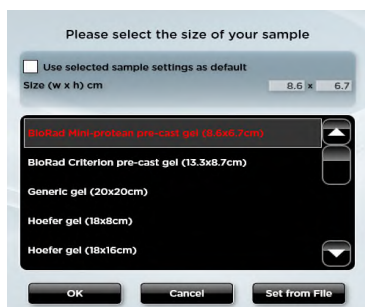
Please select the size of your sample

Use selected sample settings as default

Size (w x h) cm 8.6 x 6.7

BioRad Mini-protean pre-cast gel (8.6x6.7cm)

BioRad Criterion pre-cast gel (13.3x8.7cm)

Generic gel (20x20cm)

Hoefer gel (18x8cm)

Hoefer gel (18x16cm)

OK

Cancel

Set from File